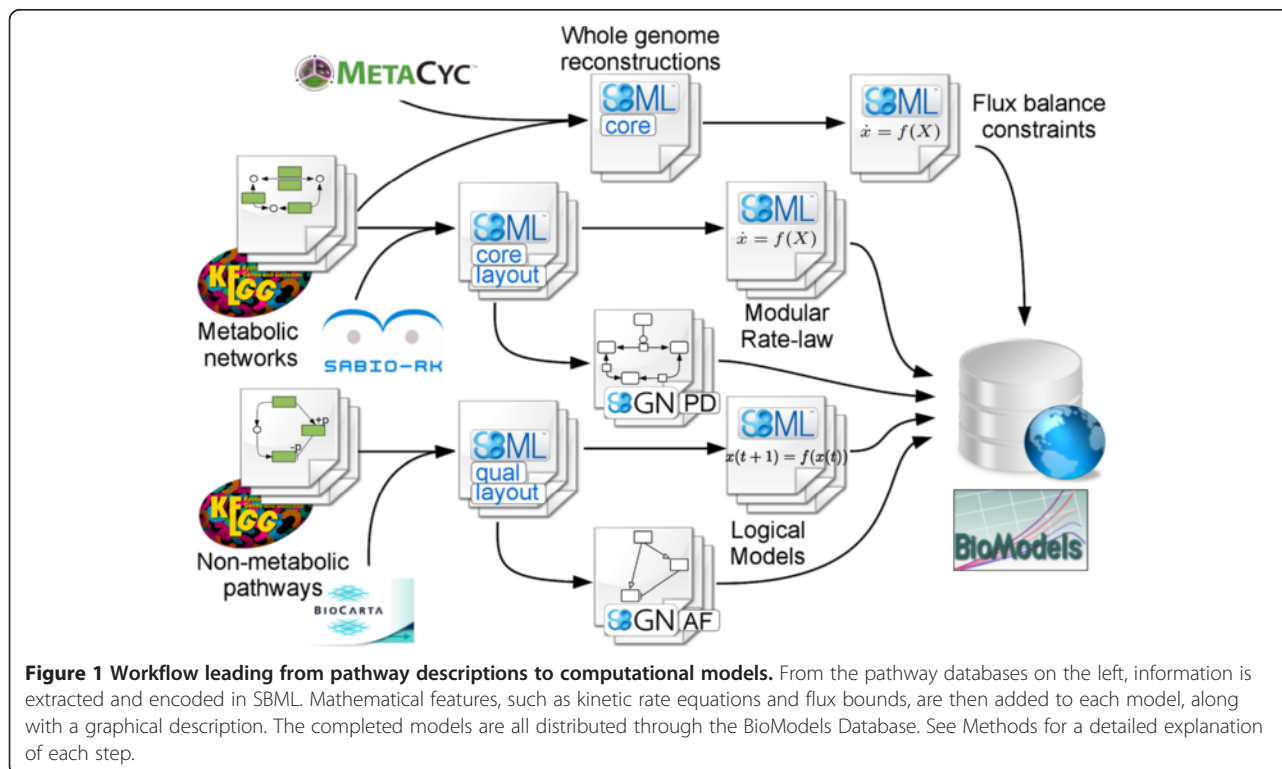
METACYC

Whole genome reconstructions

SBML core

SBML $\dot{x} = f(X)$

Flux balance constraints

KEGG

Metabolic networks

SABIO-RK

SBML core layout

SBML $\dot{x} = f(X)$

Modular Rate-law

SBGN PD

+p

-p

KEGG

SBML qual layout

SBML $x(t+1) = f(x(t))$

Logical Models

Non-metabolic pathways

BIOCARTA

SBGN AF

BioModels

**Figure 1 Workflow leading from pathway descriptions to computational models.** From the pathway databases on the left, information is extracted and encoded in SBML. Mathematical features, such as kinetic rate equations and flux bounds, are then added to each model, along with a graphical description. The completed models are all distributed through the BioModels Database. See Methods for a detailed explanation of each step.